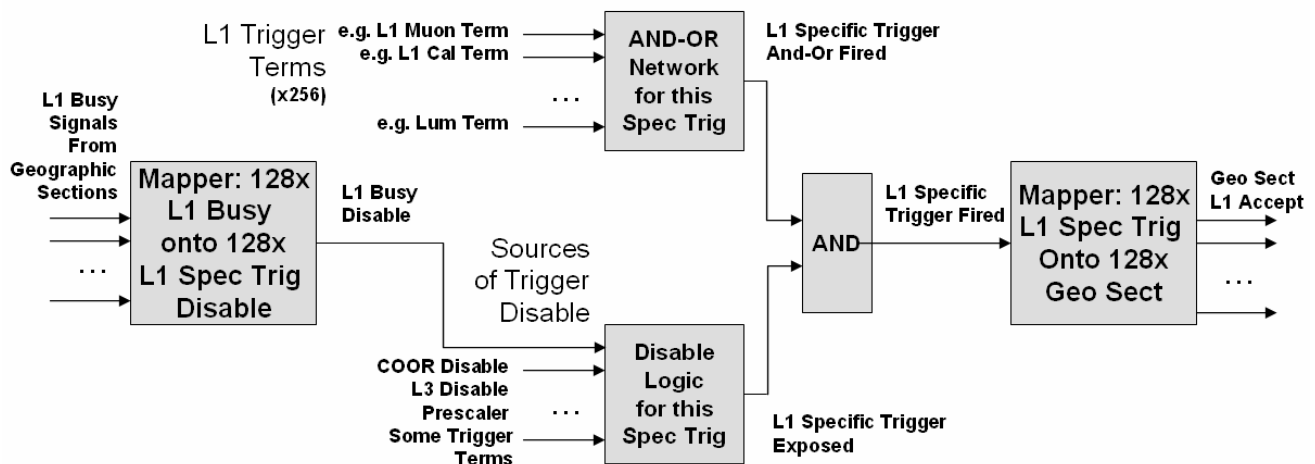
L1 Trigger Terms (x256)

e.g. L1 Muon Term
e.g. L1 Cal Term
...
e.g. Lum Term

AND-OR Network for this Spec Trig

L1 Specific Trigger And-Or Fired

L1 Busy Signals From Geographic Sections

...

Mapper: 128x L1 Busy onto 128x L1 Spec Trig Disable

L1 Busy Disable

Sources of Trigger Disable

COOR Disable
L3 Disable
Prescaler
Some Trigger Terms
...

Disable Logic for this Spec Trig

L1 Specific Trigger Exposed

AND

L1 Specific Trigger Fired

Mapper: 128x L1 Spec Trig Onto 128x Geo Sect

Geo Sect L1 Accept

...